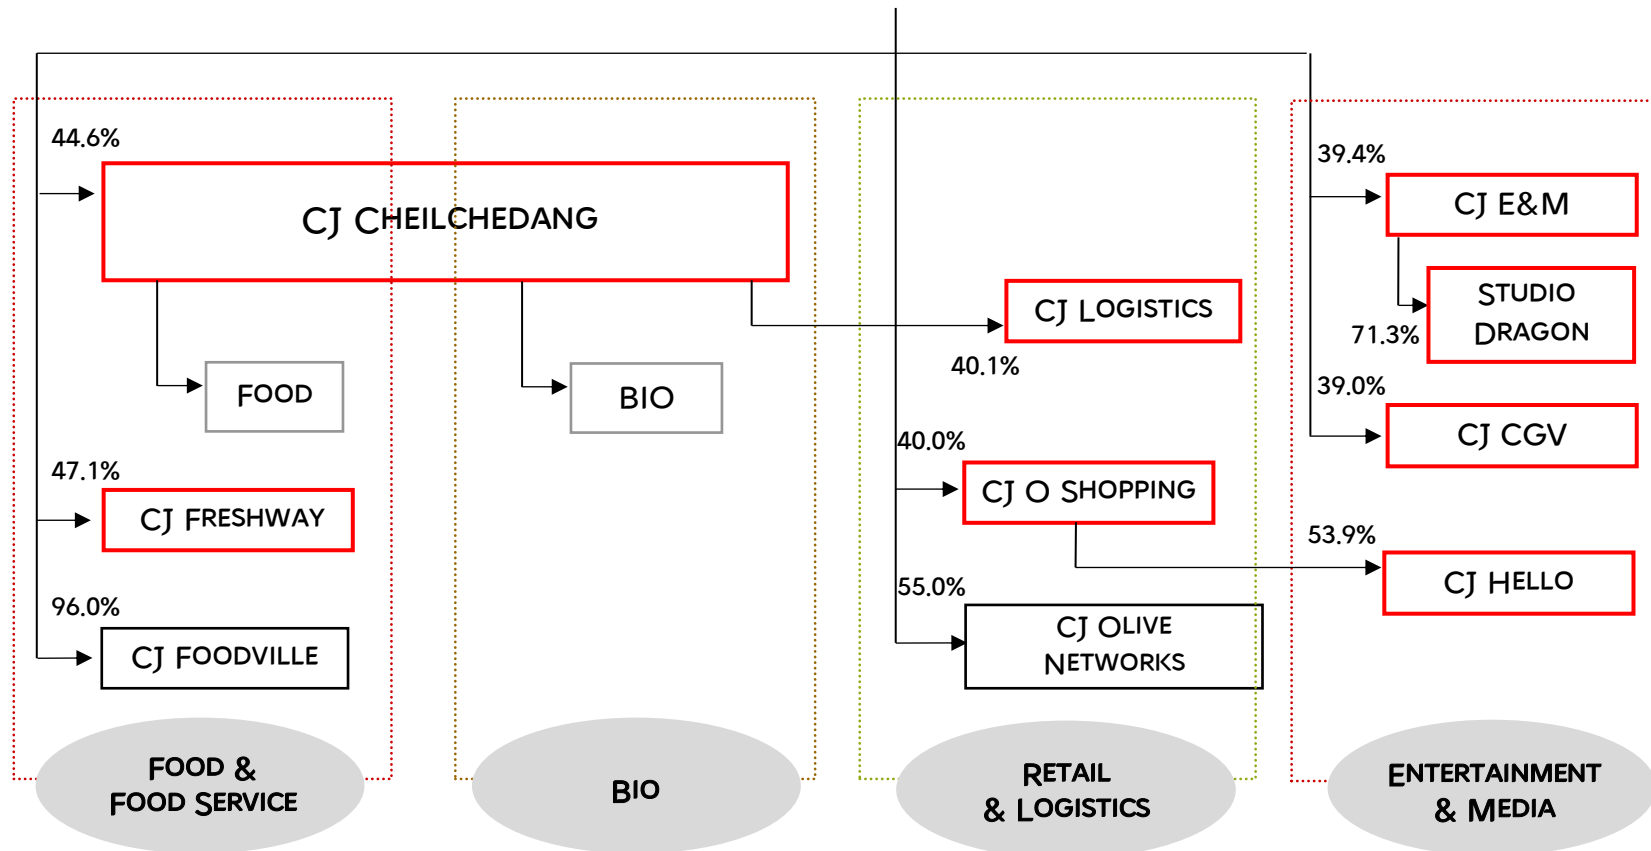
44.6%

CJ CHEILCHEDANG

FOOD

BIO

47.1%

CJ FRESHWAY

96.0%

CJ FOODVILLE

CJ LOGISTICS

40.1%

40.0%

CJ O SHOPPING

55.0%

CJ OLIVE NETWORKS

39.4%

CJ E&M

STUDIO DRAGON

71.3%

39.0%

CJ CGV

53.9%

CJ HELLO

FOOD & FOOD SERVICE

BIO

RETAIL & LOGISTICS

ENTERTAINMENT & MEDIA